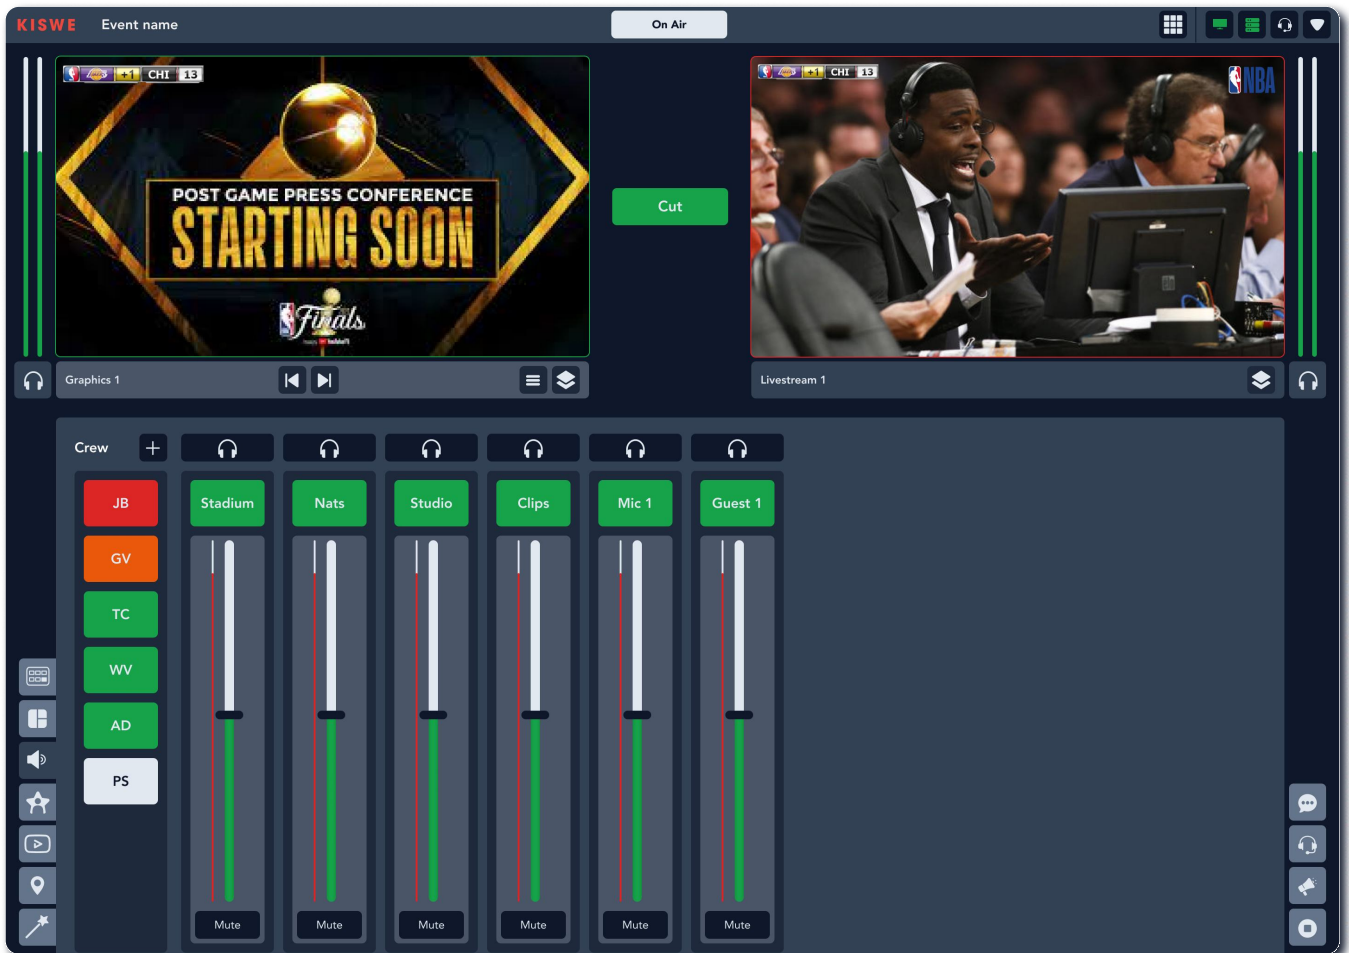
KISWE Event name

On Air

+1 CHI 13

POST GAME PRESS CONFERENCE
STARTING SOON
Finals

Cut

+1 CHI 13
NBA

Graphics 1

Livestream 1

Crew +

JB
GV
TC
WV
AD
PS

Stadium
Nats
Studio
Clips
Mic 1
Guest 1

Mute
Mute
Mute
Mute
Mute
Mute